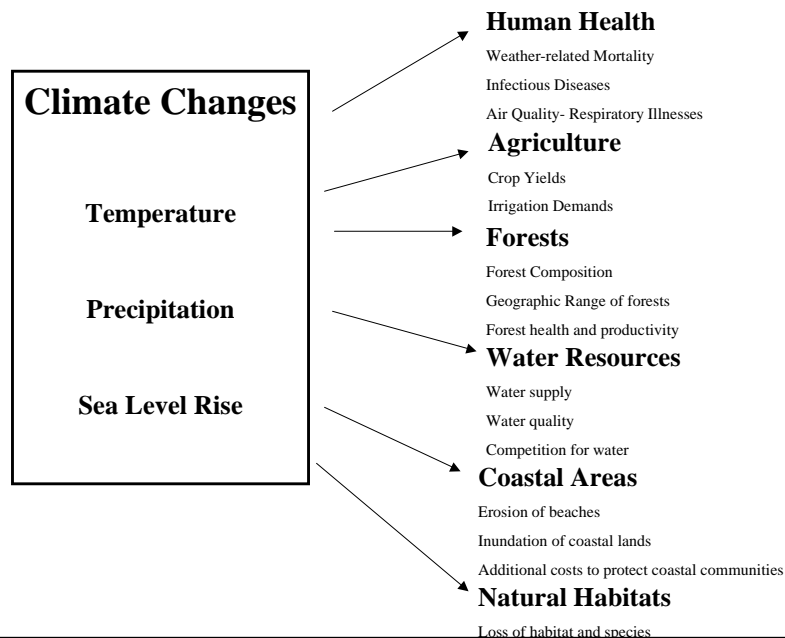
Climate Changes

Temperature

Precipitation

Sea Level Rise

Human Health
Weather-related Mortality
Infectious Diseases
Air Quality- Respiratory Illnesses

Agriculture
Crop Yields
Irrigation Demands

Forests
Forest Composition
Geographic Range of forests
Forest health and productivity

Water Resources
Water supply
Water quality
Competition for water

Coastal Areas
Erosion of beaches
Inundation of coastal lands
Additional costs to protect coastal communities

Natural Habitats
Loss of habitat and species